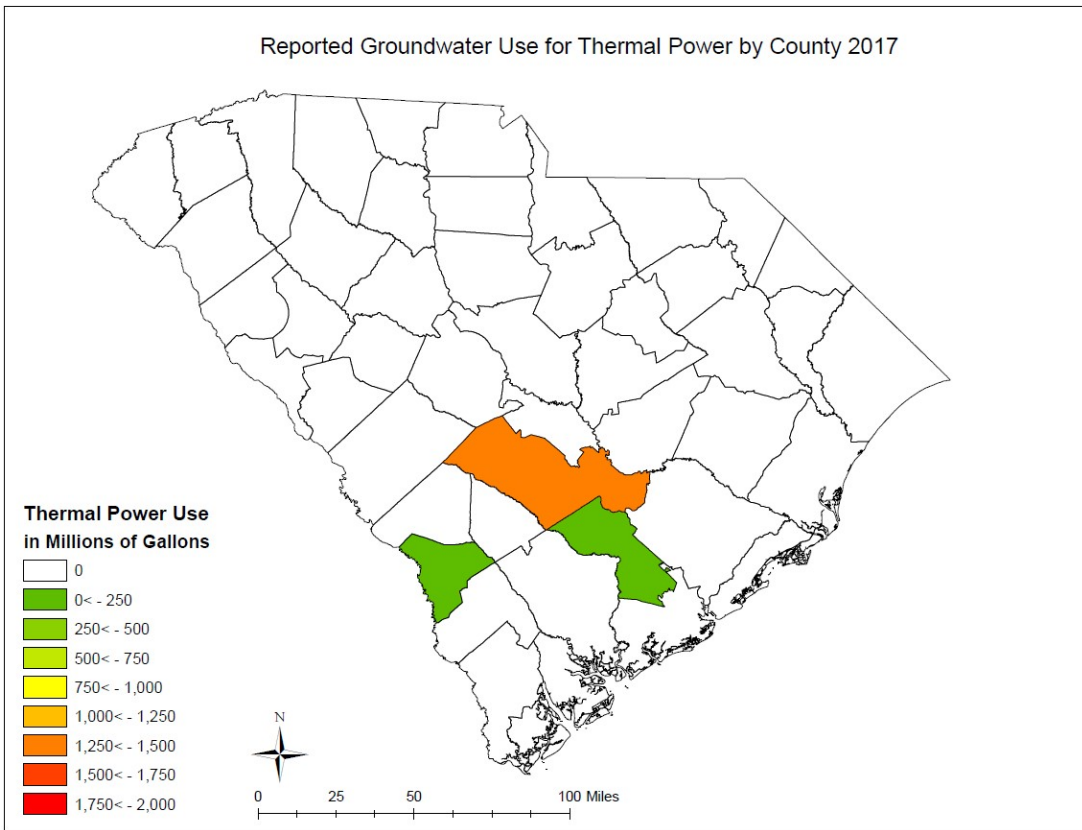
Reported Groundwater Use for Thermal Power by County 2017

Thermal Power Use
in Millions of Gallons

0
0< - 250
250< - 500
500< - 750
750< - 1,000
1,000< - 1,250
1,250< - 1,500
1,500< - 1,750
1,750< - 2,000

N

0 25 50 100 Miles